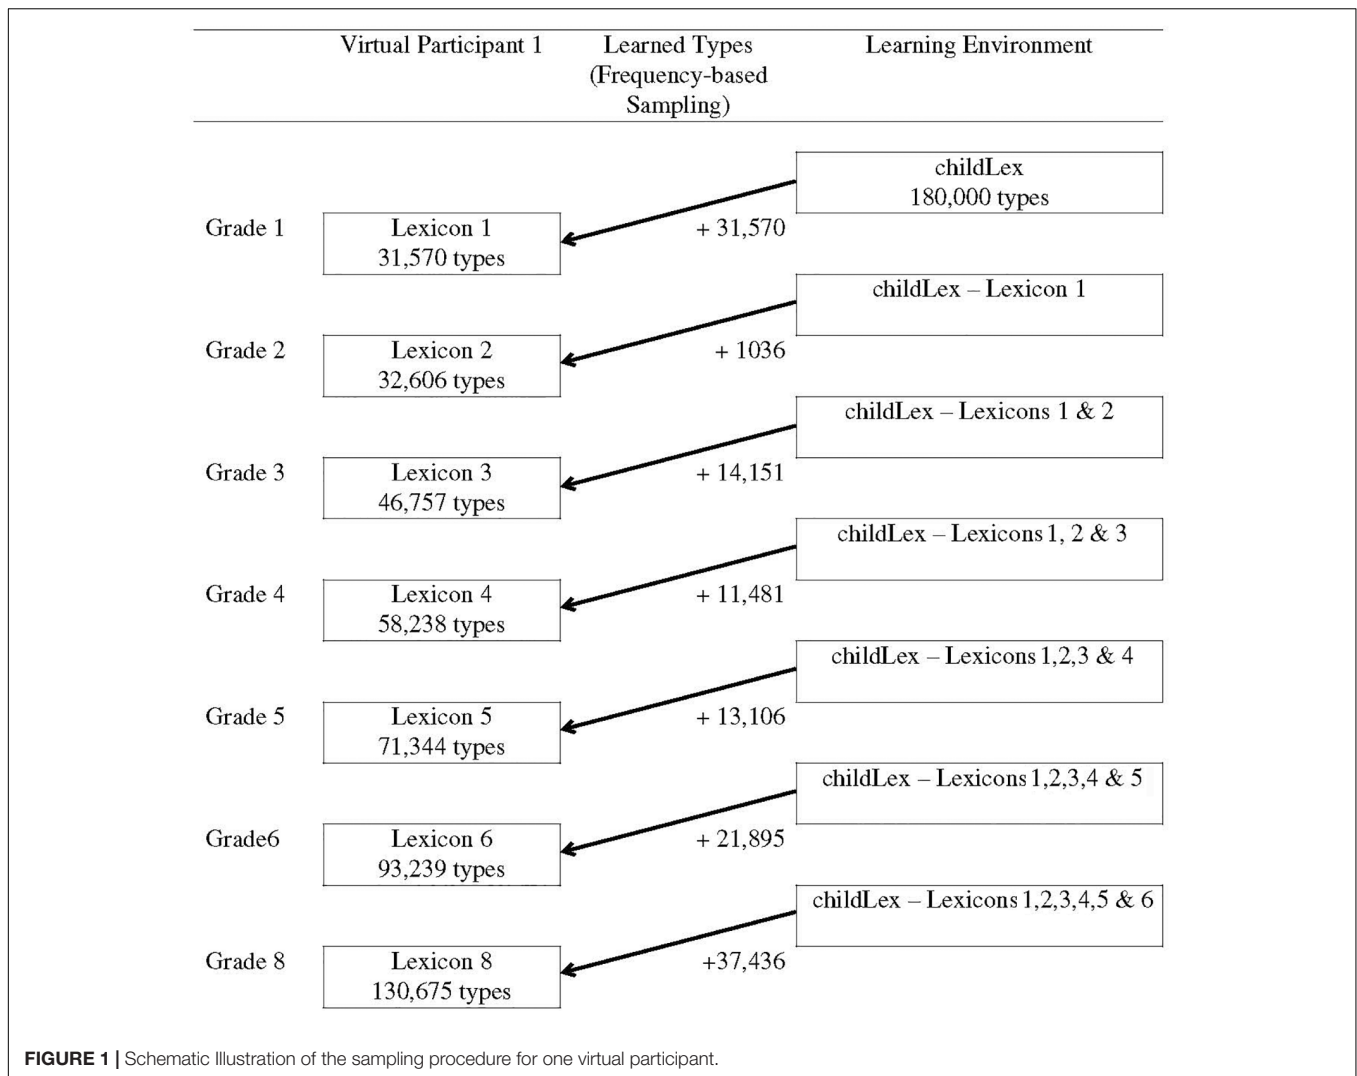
| | Virtual Participant 1 | Learned Types (Frequency-based Sampling) | Learning Environment |
|---|---|---|---|
| | | | childLex 180,000 types |
| Grade 1 | Lexicon 1 31,570 types | + 31,570 | |
| | | | childLex – Lexicon 1 |
| Grade 2 | Lexicon 2 32,606 types | + 1036 | |
| | | | childLex – Lexicons 1 & 2 |
| Grade 3 | Lexicon 3 46,757 types | + 14,151 | |
| | | | childLex – Lexicons 1, 2 & 3 |
| Grade 4 | Lexicon 4 58,238 types | + 11,481 | |
| | | | childLex – Lexicons 1,2,3 & 4 |
| Grade 5 | Lexicon 5 71,344 types | + 13,106 | |
| | | | childLex – Lexicons 1,2,3,4 & 5 |
| Grade6 | Lexicon 6 93,239 types | + 21,895 | |
| | | | childLex – Lexicons 1,2,3,4,5 & 6 |
| Grade 8 | Lexicon 8 130,675 types | +37,436 | |

FIGURE 1 | Schematic Illustration of the sampling procedure for one virtual participant.